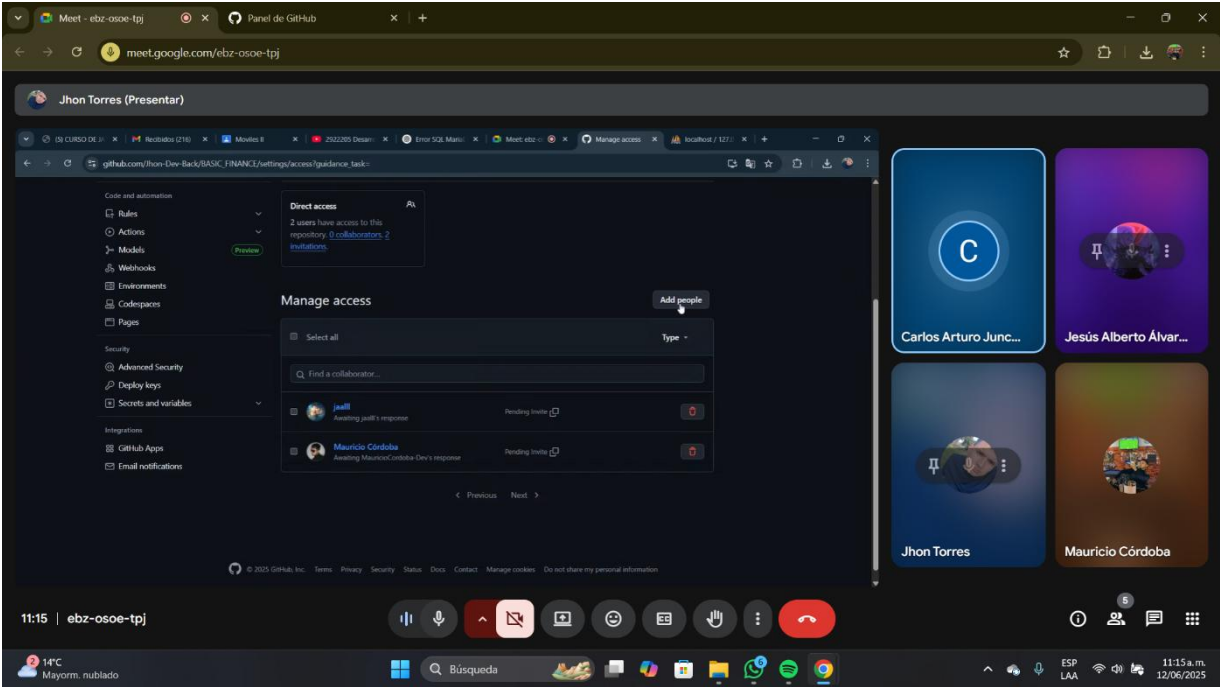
Meet - ebz-osoe-tpj
Panel de GitHub
meet.google.com/ebz-osoe-tpj
Jhon Torres (Presentar)

(5) CURSO DE JA
Recibidos (216)
Moviles II
2922285 Desarr
Error SQL Maria
Meet: ebz-o
Manage access
localhost / 127.0
github.com/Jhon-Dev-Back/BASIC_FINANCE/settings/access?guidance_task=

Code and automation
Rules
Actions
Models
Preview
Webhooks
Environments
Codespaces
Pages

Security
Advanced Security
Deploy keys
Secrets and variables

Integrations
GitHub Apps
Email notifications

Direct access
2 users have access to this repository. 0 collaborators. 2 invitations.

Manage access
Add people

Select all
Type

Find a collaborator...

jaelll
Awaiting jaelll's response
Pending Invite

Mauricio Córdoba
Awaiting MauricioCordoba-Dev's response
Pending Invite

< Previous Next >

© 2025 GitHub, Inc. Terms Privacy Security Status Docs Contact Manage cookies Do not share my personal information

C
Carlos Arturo Junc...
Jesús Alberto Álvar...
Jhon Torres
Mauricio Córdoba

11:15 | ebz-osoe-tpj
5

2 14°C
Mayorm. nublado
Búsqueda
6
ESP
LAA
11:15 a.m.
12/06/2025